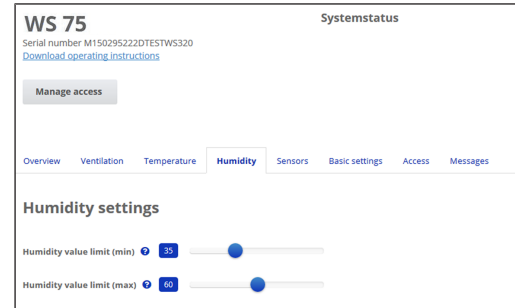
WS 75
Serial number M150295222DTESTWS320
Download operating instructions

Systemstatus

Manage access

Overview Ventilation Temperature Humidity Sensors Basic settings Access Messages

Humidity settings

Humidity value limit (min) ? 35

Humidity value limit (max) ? 60